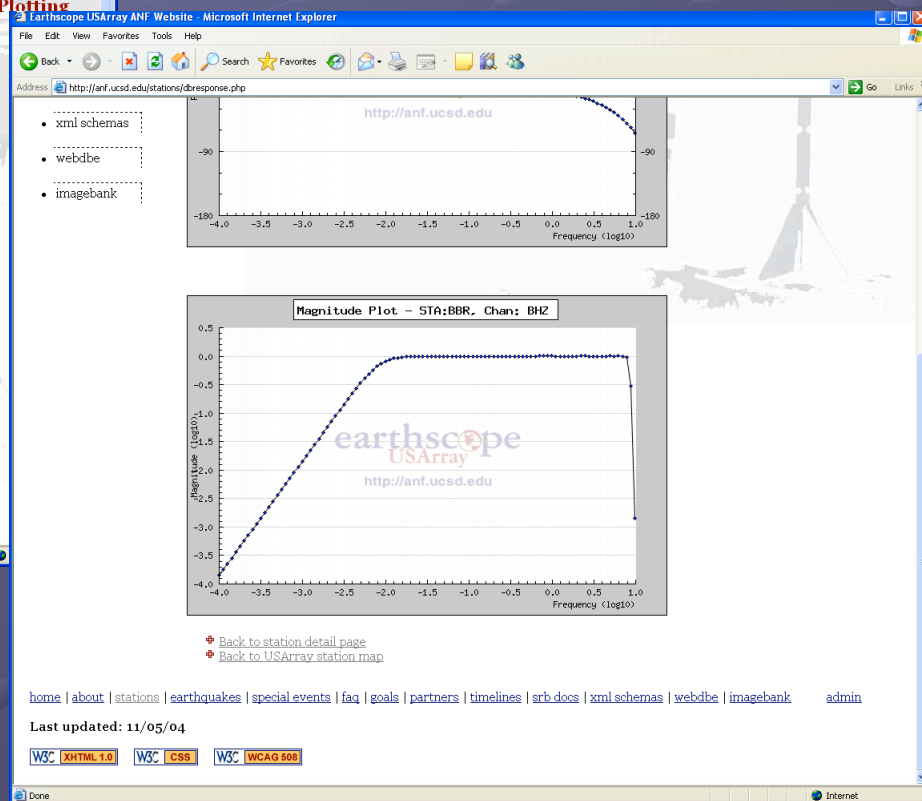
Plotting

Earthscope USArray ANF Website - Microsoft Internet Explorer

File Edit View Favorites Tools Help

Back Search Favorites

Address http://anf.ucsd.edu/stations/dbresponse.php Go Links

- xml schemas
- webdbe
- imagebank

http://anf.ucsd.edu

-90 -90

-180 -180

-4.0 -3.5 -3.0 -2.5 -2.0 -1.5 -1.0 -0.5 0.0 0.5 1.0

Frequency (log10)

Magnitude Plot - STA:BBR, Chan: BHZ

0.5 0.0 -0.5 -1.0 -1.5 -2.0 -2.5 -3.0 -3.5 -4.0

Magnitude (log10)

earthscope USArray

http://anf.ucsd.edu

-4.0 -3.5 -3.0 -2.5 -2.0 -1.5 -1.0 -0.5 0.0 0.5 1.0

Frequency (log10)

Back to station detail page
Back to USArray station map

home | about | stations | earthquakes | special events | faq | goals | partners | timelines | srb docs | xml schemas | webdbe | imagebank admin

Last updated: 11/05/04

W3C XHTML 1.0 W3C CSS W3C WCAG 508

Done Internet